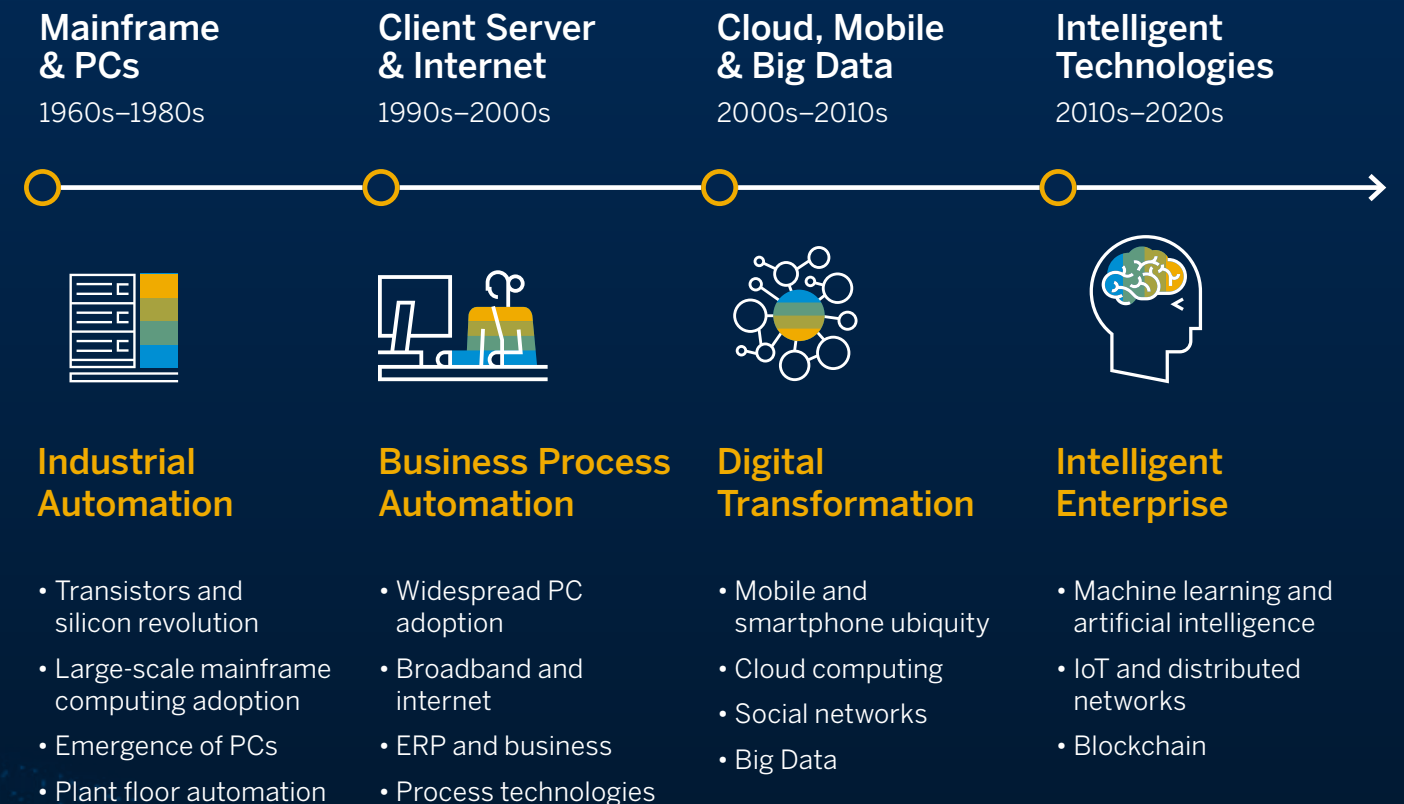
Mainframe & PCs
1960s–1980s

Industrial Automation

• Transistors and silicon revolution
• Large-scale mainframe computing adoption
• Emergence of PCs
• Plant floor automation

Client Server & Internet
1990s–2000s

Business Process Automation

• Widespread PC adoption
• Broadband and internet
• ERP and business
• Process technologies

Cloud, Mobile & Big Data
2000s–2010s

Digital Transformation

• Mobile and smartphone ubiquity
• Cloud computing
• Social networks
• Big Data

Intelligent Technologies
2010s–2020s

Intelligent Enterprise

• Machine learning and artificial intelligence
• IoT and distributed networks
• Blockchain